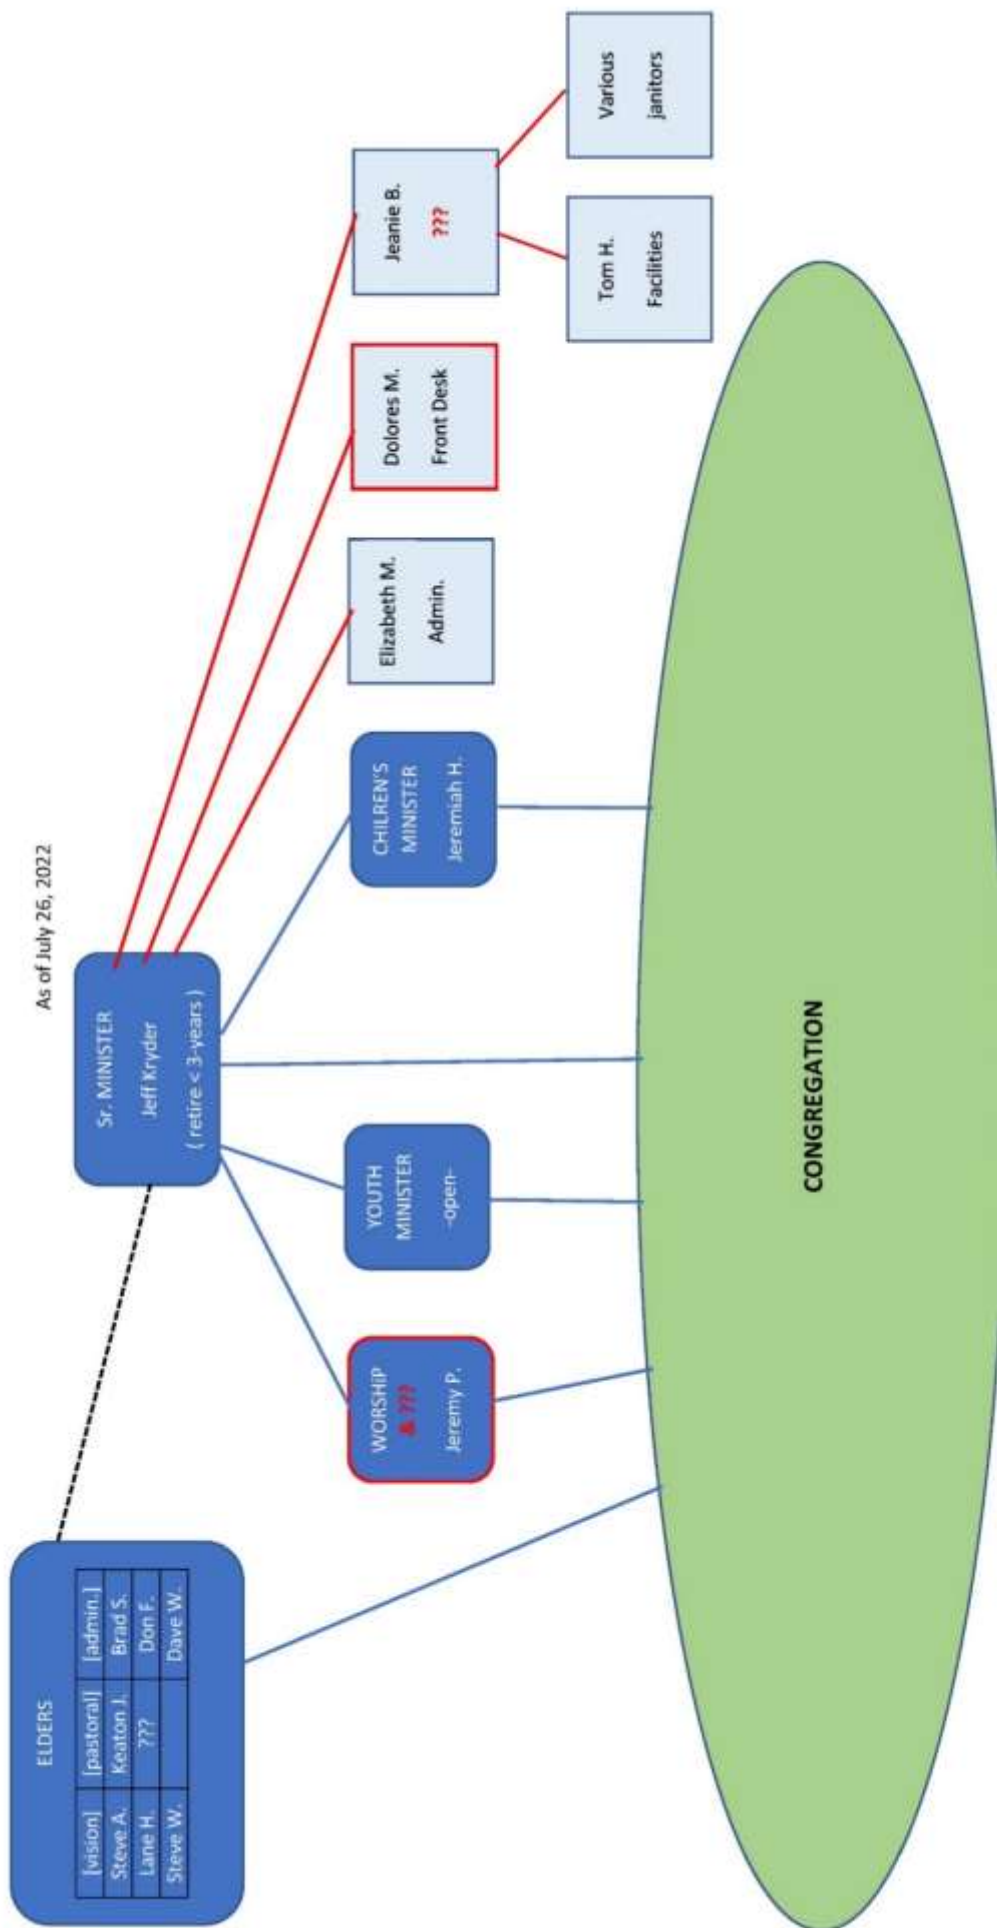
As of July 26, 2022

ELDERS

| [vision] | [pastoral] | [admin.] |
|---|---|---|
| Steve A. | Keaton J. | Brad S. |
| Lane H. | ??? | Don F. |
| Steve W. | | Dave W. |

Sr. MINISTER
Jeff Kryder
( retire < 3-years )

WORSHIP & ???
Jeremy P.

YOUTH MINISTER
-open-

CHILREN'S MINISTER
Jeremiah H.

Elizabeth M.
Admin.

Dolores M.
Front Desk

Jeanie B.
???

Tom H.
Facilities

Various
janitors

CONGREGATION